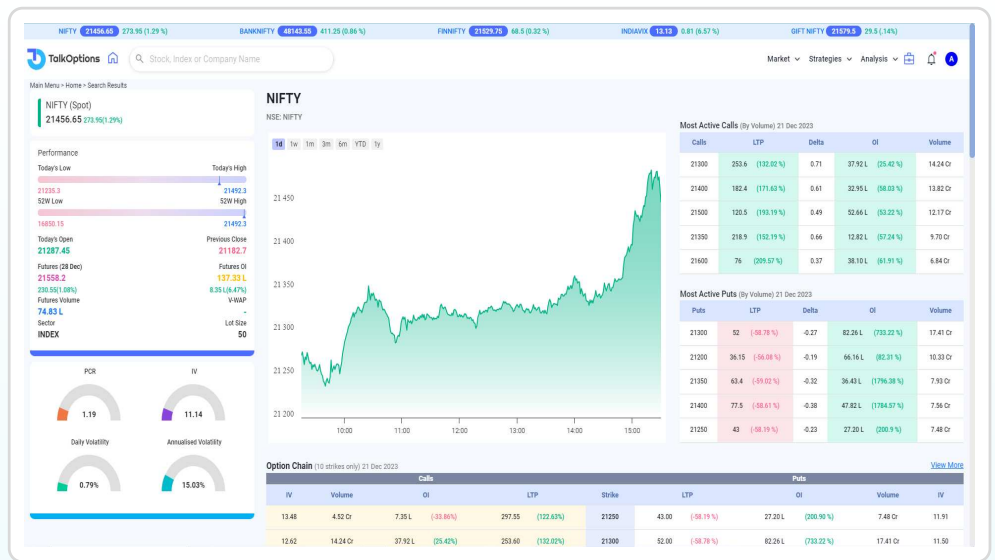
NIFTY 21456.65 273.95 (1.29 %) BANKNIFTY 48143.55 411.25 (0.86 %) FINNIFTY 21529.75 68.5 (0.32 %) INDIAVIX 13.13 0.81 (6.57 %) GIFT NIFTY 21579.5 29.5 (.14%)

TalkOptions Stock, Index or Company Name Market Strategies Analysis A

Main Menu > Home > Search Results

NIFTY (Spot)
21456.65 273.95(1.29%)

Performance
Today's Low Today's High
21235.3 21492.3
52W Low 52W High
16850.15 21492.3
Today's Open Previous Close
21287.45 21182.7
Futures (28 Dec) Futures OI
21558.2 137.33 L
230.55(1.08%) 8.35 L(6.47%)
Futures Volume V-WAP
74.83 L -
Sector Lot Size
INDEX 50

PCR 1.19
IV 11.14
Daily Volatility 0.79%
Annualised Volatility 15.03%

NIFTY
NSE: NIFTY

1d 1w 1m 3m 6m YTD 1y

21 450
21 400
21 350
21 300
21 250
21 200
10:00 11:00 12:00 13:00 14:00 15:00

Most Active Calls (By Volume) 21 Dec 2023

| Calls | LTP | Delta | OI | Volume |
|---|---|---|---|---|
| 21300 | 253.6 (132.02 %) | 0.71 | 37.92 L (25.42 %) | 14.24 Cr |
| 21400 | 182.4 (171.63 %) | 0.61 | 32.95 L (58.03 %) | 13.82 Cr |
| 21500 | 120.5 (193.19 %) | 0.49 | 52.66 L (53.22 %) | 12.17 Cr |
| 21350 | 218.9 (152.19 %) | 0.66 | 12.82 L (57.24 %) | 9.70 Cr |
| 21600 | 76 (209.57 %) | 0.37 | 38.10 L (61.91 %) | 6.84 Cr |

Most Active Puts (By Volume) 21 Dec 2023

| Puts | LTP | Delta | OI | Volume |
|---|---|---|---|---|
| 21300 | 52 (-58.78 %) | -0.27 | 82.26 L (733.22 %) | 17.41 Cr |
| 21200 | 36.15 (-56.08 %) | -0.19 | 66.16 L (82.31 %) | 10.33 Cr |
| 21350 | 63.4 (-59.02 %) | -0.32 | 36.43 L (1796.38 %) | 7.93 Cr |
| 21400 | 77.5 (-58.61 %) | -0.38 | 47.82 L (1784.57 %) | 7.56 Cr |
| 21250 | 43 (-58.19 %) | -0.23 | 27.20 L (200.9 %) | 7.48 Cr |

Option Chain (10 strikes only) 21 Dec 2023 View More

| IV | Volume | OI | LTP | Strike | LTP | OI | Volume | IV |
|---|---|---|---|---|---|---|---|---|
| 13.48 | 4.52 Cr | 7.35 L (-33.86%) | 297.55 (122.63%) | 21250 | 43.00 (-58.19 %) | 27.20 L (200.90 %) | 7.48 Cr | 11.91 |
| 12.62 | 14.24 Cr | 37.92 L (25.42%) | 253.60 (132.02%) | 21300 | 52.00 (-58.78 %) | 82.26 L (733.22 %) | 17.41 Cr | 11.50 |